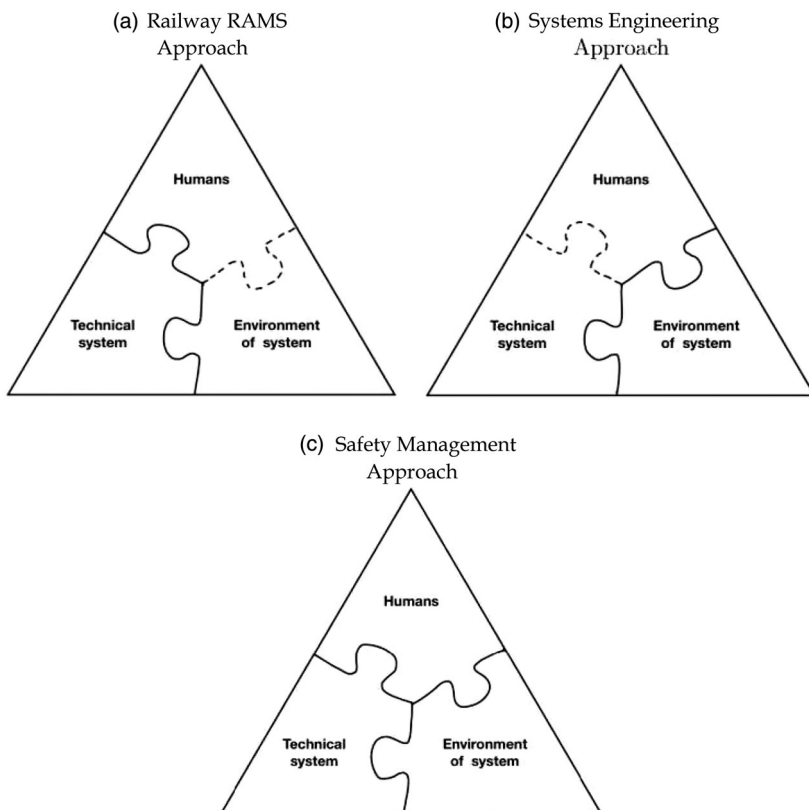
(a) Railway RAMS Approach

Humans

Technical system

Environment of system

(b) Systems Engineering Approach

Humans

Technical system

Environment of system

(c) Safety Management Approach

Humans

Technical system

Environment of system